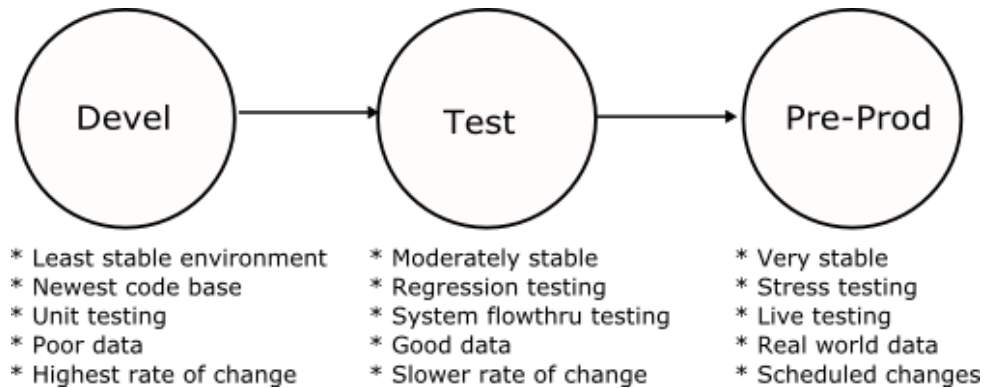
Devel

Test

Pre-Prod

* Least stable environment
* Newest code base
* Unit testing
* Poor data
* Highest rate of change

* Moderately stable
* Regression testing
* System flowthru testing
* Good data
* Slower rate of change

* Very stable
* Stress testing
* Live testing
* Real world data
* Scheduled changes